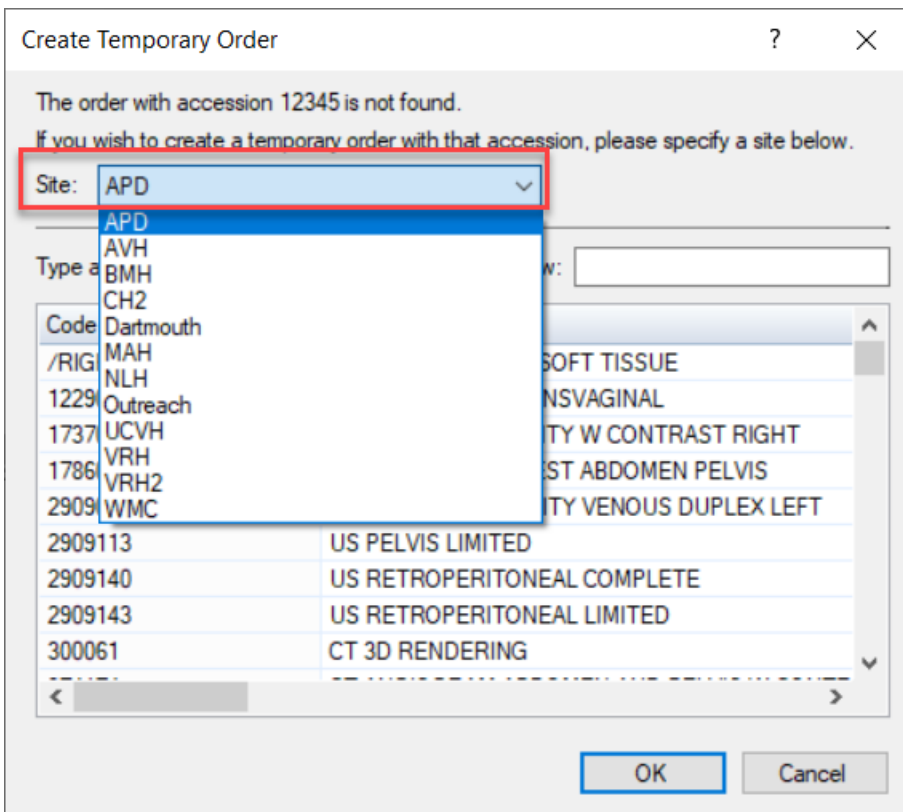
Create Temporary Order ? ×

The order with accession 12345 is not found.

If you wish to create a temporary order with that accession, please specify a site below.

Site: APD

APD
AVH
BMH
CH2
Dartmouth
MAH
NLH
Outreach
UCVH
VRH
VRH2
WMC

Type a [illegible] w:

| Code | |
|---|---|
| /RIG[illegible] | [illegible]SOFT TISSUE |
| 1229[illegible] | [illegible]NSVAGINAL |
| 1737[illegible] | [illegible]TY W CONTRAST RIGHT |
| 1786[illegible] | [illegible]EST ABDOMEN PELVIS |
| 2909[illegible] | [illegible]TY VENOUS DUPLEX LEFT |
| 2909113 | US PELVIS LIMITED |
| 2909140 | US RETROPERITONEAL COMPLETE |
| 2909143 | US RETROPERITONEAL LIMITED |
| 300061 | CT 3D RENDERING |
| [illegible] | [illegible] |

OK Cancel